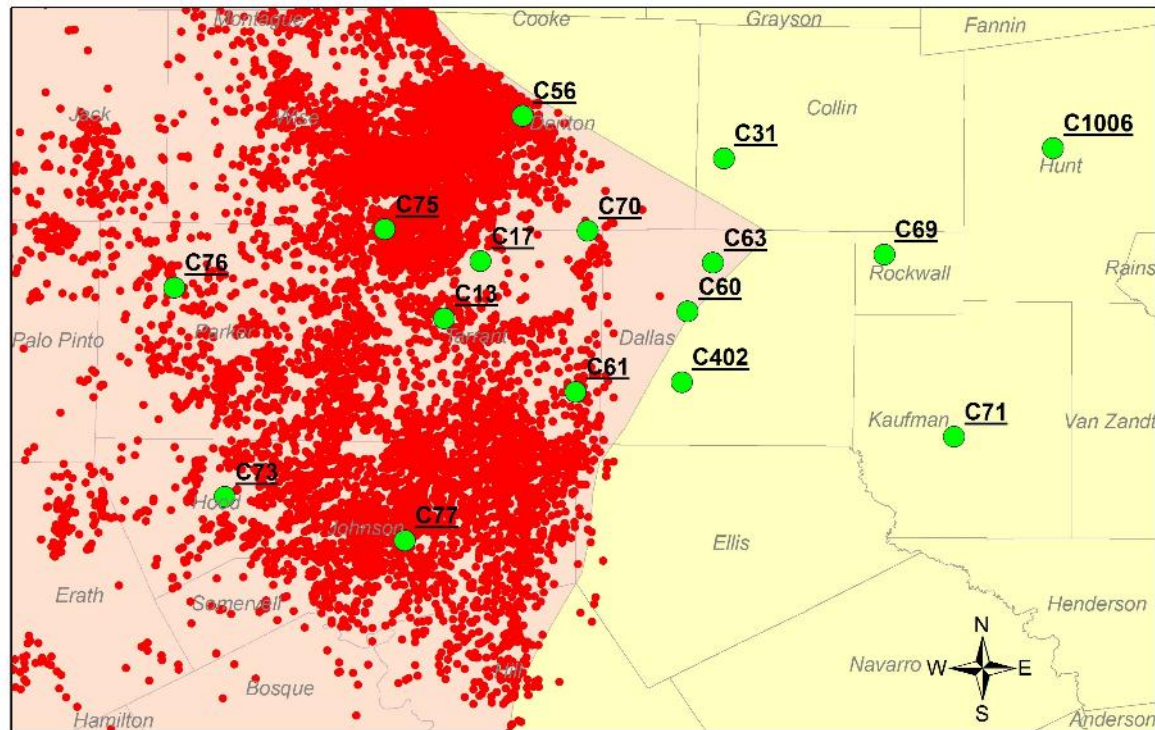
Montague
Cooke
Grayson
Fannin
C56
Jack
Wise
Denton
Collin
C31
C1006
Hunt
C75
C70
C17
C63
C69
Rockwall
Rains
C76
C13
C60
Palo Pinto
Parker
Tarrant
Dallas
C402
C61
C71
Kaufman
Van Zandt
C73
Hood
C77
Johnson
Ellis
Erath
Somervell
Henderson
N
Navarro
W
E
S
Bosque
Hill
Hamilton
Anderson